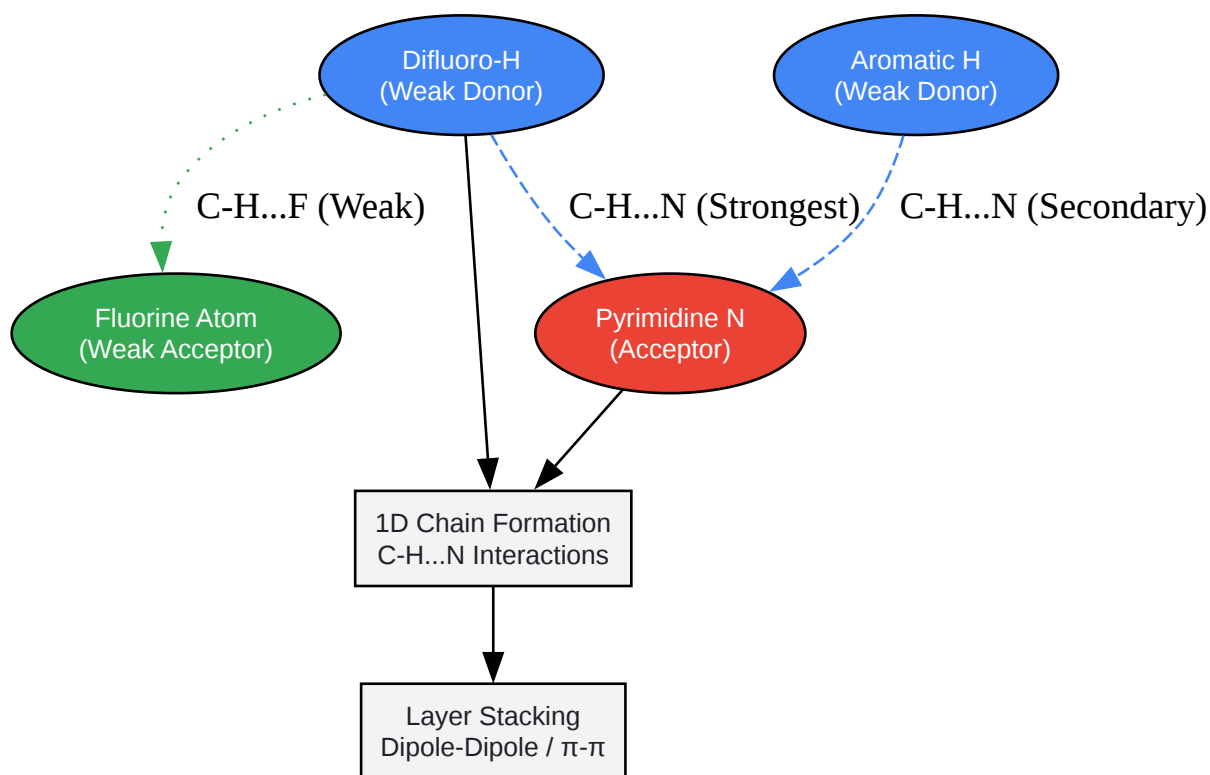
Difluoro-H
(Weak Donor)

Aromatic H
(Weak Donor)

C-H...F (Weak)

C-H...N (Strongest)

C-H...N (Secondary)

Fluorine Atom
(Weak Acceptor)

Pyrimidine N
(Acceptor)

1D Chain Formation
C-H...N Interactions

Layer Stacking
Dipole-Dipole / π-π